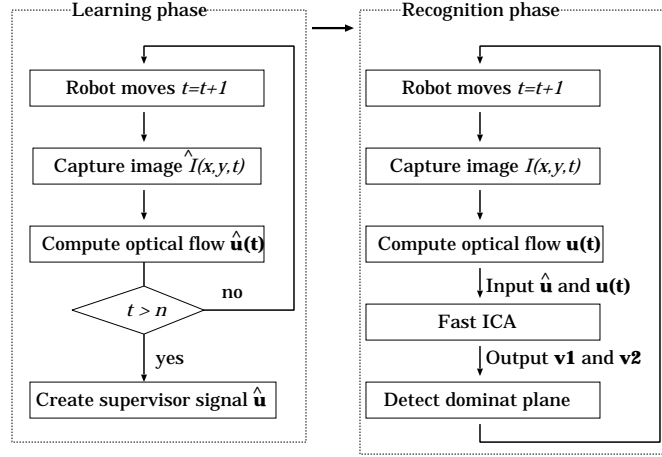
Learning phase

Robot moves $t=t+1$

Capture image $\hat{I}(x,y,t)$

Compute optical flow $\hat{\mathbf{u}}\mathbf{(t)}$

$t > n$

no

yes

Create supervisor signal $\hat{\mathbf{u}}$

Recognition phase

Robot moves $t=t+1$

Capture image $I(x,y,t)$

Compute optical flow $\mathbf{u(t)}$

Input $\hat{\mathbf{u}}$ and $\mathbf{u(t)}$

Fast ICA

Output **v1** and **v2**

Detect dominat plane